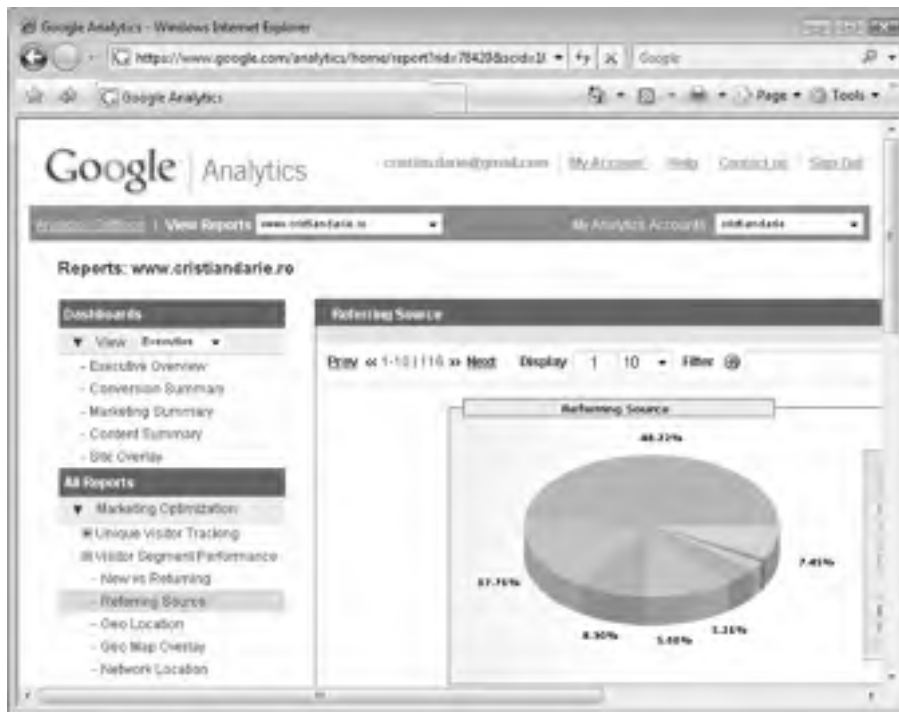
Google Analytics - Windows Internet Explorer

https://www.google.com/analytics/home/report?rid=78420&scid=1

Google

Google Analytics

Page ▾ Tools ▾

Google Analytics

cristiandarie@gmail.com | My Account | Help | Contact us | Sign Out

Analytics Settings | View Reports www.cristiandarie.ro

My Analytics Accounts cristiandarie

Reports: www.cristiandarie.ro

Dashboards

▼ View Executive ▾

- Executive Overview
- Conversion Summary
- Marketing Summary
- Content Summary
- Site Overlay

All Reports

▼ Marketing Optimization

⊞ Unique Visitor Tracking

⊞ Visitor Segment Performance

- New vs Returning
- Referring Source
- Geo Location
- Geo Map Overlay
- Network Location

Referring Source

Prev « 1-10 | 116 » Next Display 1 10 ▾ Filter

Referring Source

48.77%

7.45%

17.75%

8.30%

5.40%

3.31%